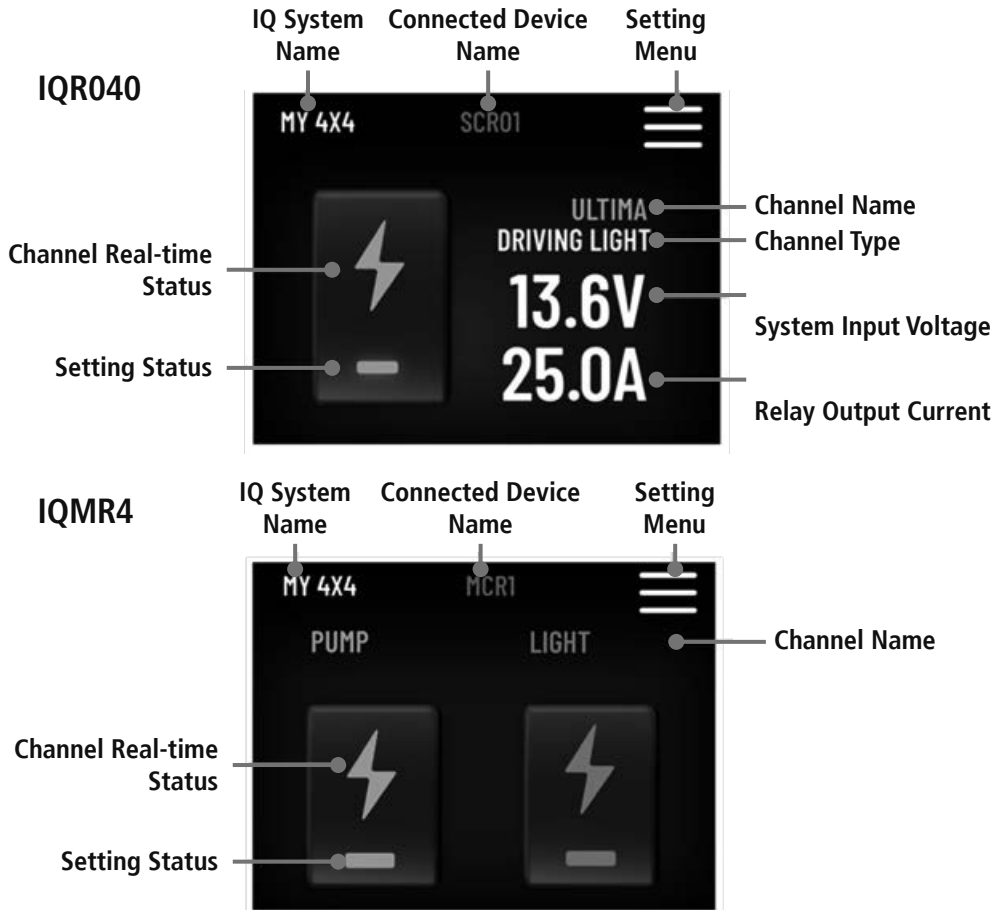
IQ System Name
Connected Device Name
Setting Menu

IQR040

MY 4X4
SCR01

ULTIMA
DRIVING LIGHT
13.6V
25.0A

Channel Name
Channel Type
System Input Voltage
Relay Output Current

Channel Real-time Status
Setting Status

IQMR4

IQ System Name
Connected Device Name
Setting Menu

MY 4X4
MCR1

PUMP
LIGHT

Channel Name

Channel Real-time Status
Setting Status